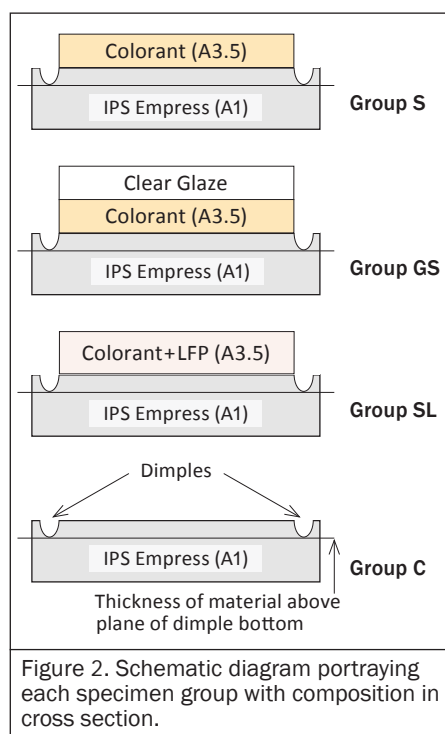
Colorant (A3.5)
IPS Empress (A1)
Group S

Clear Glaze
Colorant (A3.5)
IPS Empress (A1)
Group GS

Colorant+LFP (A3.5)
IPS Empress (A1)
Group SL

Dimples
IPS Empress (A1)
Group C
Thickness of material above plane of dimple bottom

Figure 2. Schematic diagram portraying each specimen group with composition in cross section.